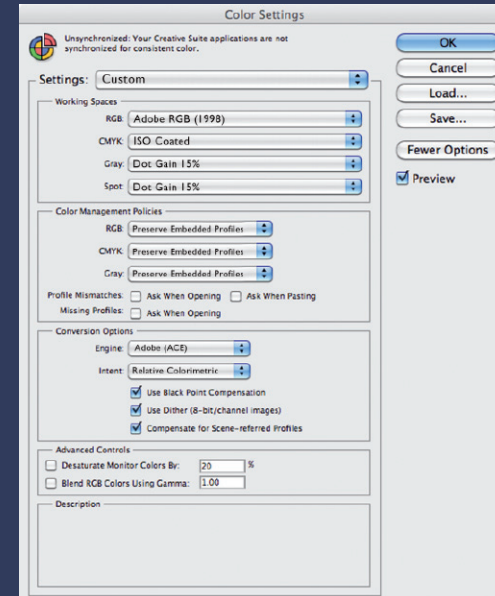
Color Settings

Unsynchronized: Your Creative Suite applications are not synchronized for consistent color.

Settings: Custom

Working Spaces

RGB: Adobe RGB (1998)

CMYK: ISO Coated

Gray: Dot Gain 15%

Spot: Dot Gain 15%

Color Management Policies

RGB: Preserve Embedded Profiles

CMYK: Preserve Embedded Profiles

Gray: Preserve Embedded Profiles

Profile Mismatches: Ask When Opening Ask When Pasting

Missing Profiles: Ask When Opening

Conversion Options

Engine: Adobe (ACE)

Intent: Relative Colorimetric

Use Black Point Compensation

Use Dither (8-bit/channel images)

Compensate for Scene-referred Profiles

Advanced Controls

Desaturate Monitor Colors By: 20 %

Blend RGB Colors Using Gamma: 1.00

Description

OK

Cancel

Load...

Save...

Fewer Options

Preview